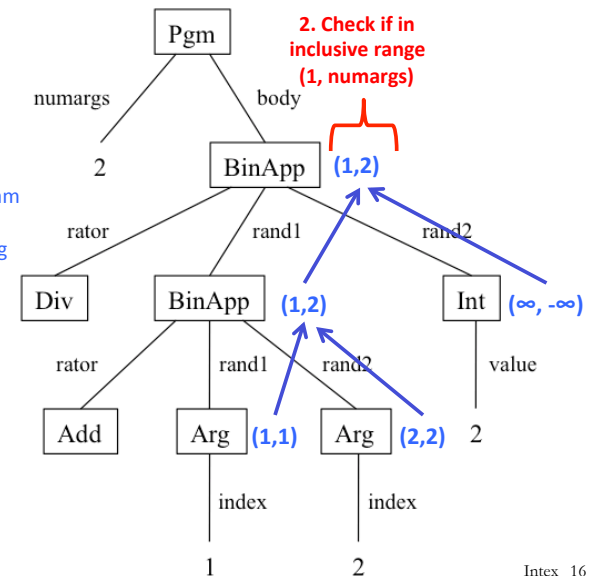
Pgm

2. Check if in inclusive range (1, numargs)

numargs

body

m

g

2

BinApp

(1,2)

rator

rand1

rand2

Div

BinApp

(1,2)

Int

(∞, -∞)

rator

rand1

rand2

value

Add

Arg

(1,1)

Arg

(2,2)

2

index

index

1

2

Intex 16